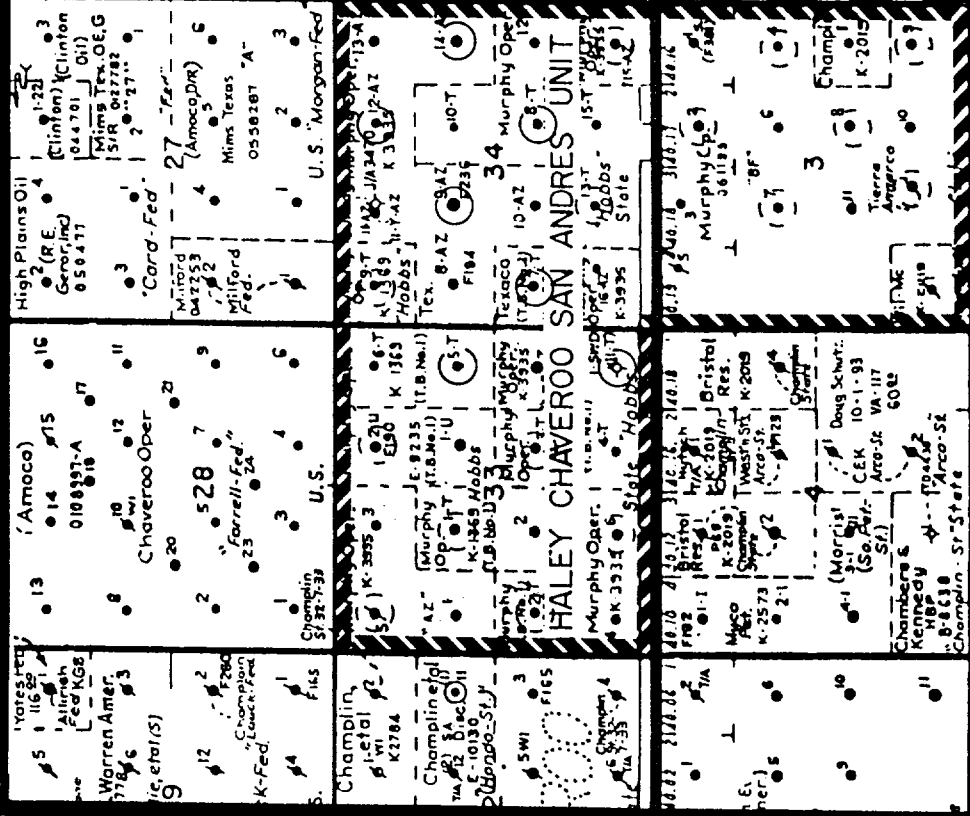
Yates etal
Allison
Fed KGB
Warren Amer.
ic.etal(S)
9
12
F260
Champion
"Lueck-Fed"
K-Fed.
14
F165
Champlin,
etal
K2784
Champlin etal
E-10130
(Hondo-St.)
SWI
F165
Champlin
TA
(Amoco)
13
14
15
16
0108997-A
18
17
Chaveroo Oper
10
WI
12
11
8
20
21
528
7
9
2
"Farrell-Fed"
23
24
1
3
4
5
6
Champlin
U.S.
High Plains Oil
2(R.E. Geror, inc)
050477
(Clinton)
044701
(Clinton Oil)
Mims Tex.OE,G
SIR 027782
"27"
"Card-Fed"
27 "Fed"
(Amoco Dir)
Mims Texas
0558287 "A"
Milford
Milford Fed.
U.S. "Morgan-Fed"
K-3935
"AZ"
Murphy
K-1369 Hobbs
E-8235
(T.B.No.1)
K 1363
E190
33
Murphy Oper.
Murphy
HALEY CHAVEROO SAN ANDRES UNIT
Murphy Oper.
K-3935
State
Hobbs
Tex.
F184
34
Texaco
Murphy Oper
K-3995
Hobbs State
Bristol
Bristol Res.
K-2019
Champlin
Muco
K-2573
(Morris)
(So.Ret. St.)
CEK
Doug Schutz
10-1-93
VA-117
Arco-St.
Chambers & Kennedy
HBP
B-8638
Champlin · St-State
Arco-St.
Murphy Op.
3
"BF"
Tierra Amarco
Champl
K-2015